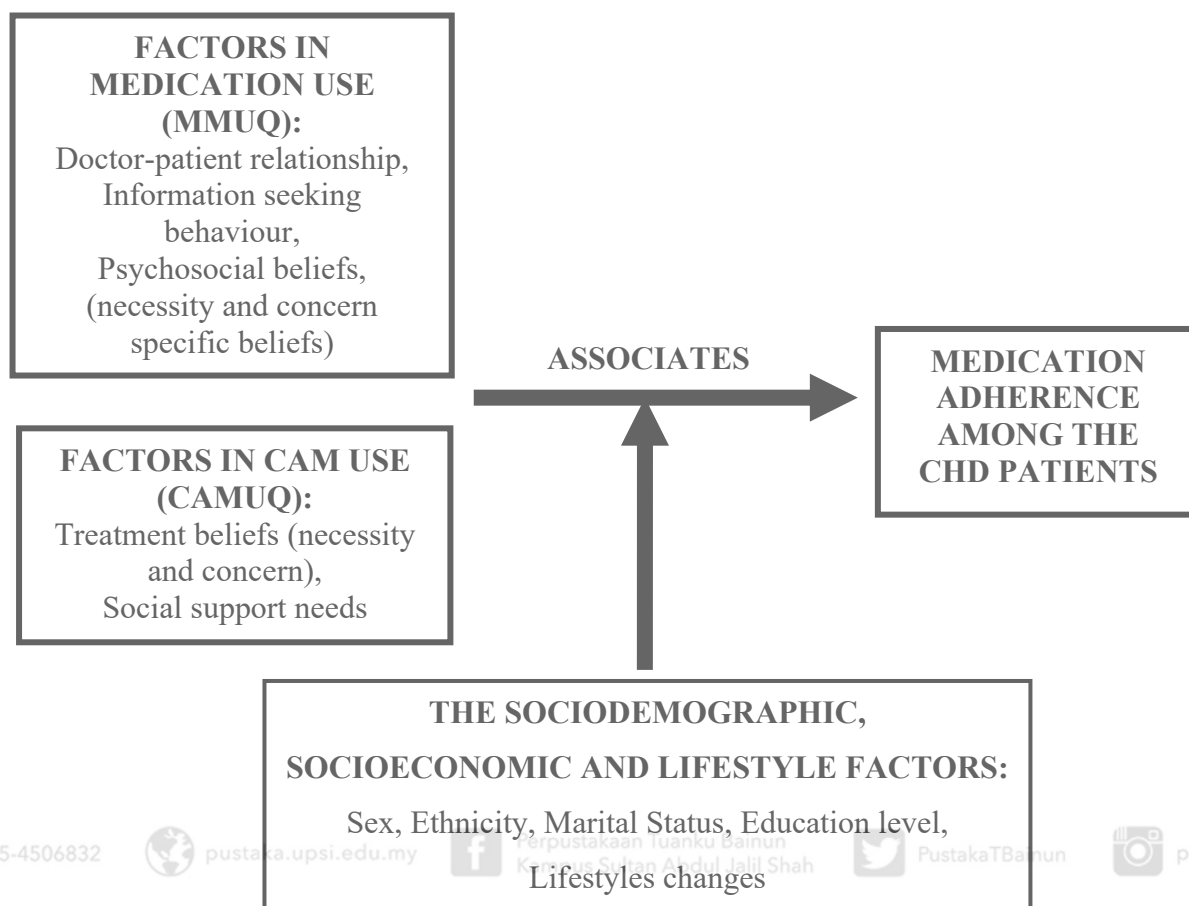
FACTORS IN MEDICATION USE (MMUQ):
Doctor-patient relationship, Information seeking behaviour, Psychosocial beliefs, (necessity and concern specific beliefs)

FACTORS IN CAM USE (CAMUQ):
Treatment beliefs (necessity and concern), Social support needs

ASSOCIATES

MEDICATION ADHERENCE AMONG THE CHD PATIENTS

THE SOCIODEMOGRAPHIC, SOCIOECONOMIC AND LIFESTYLE FACTORS:
Sex, Ethnicity, Marital Status, Education level, Lifestyles changes

5-4506832 pustaka.upsi.edu.my Perpustakaan Tuanku Bainun Kampus Sultan Abdul Jalil Shah PustakaTBainun p